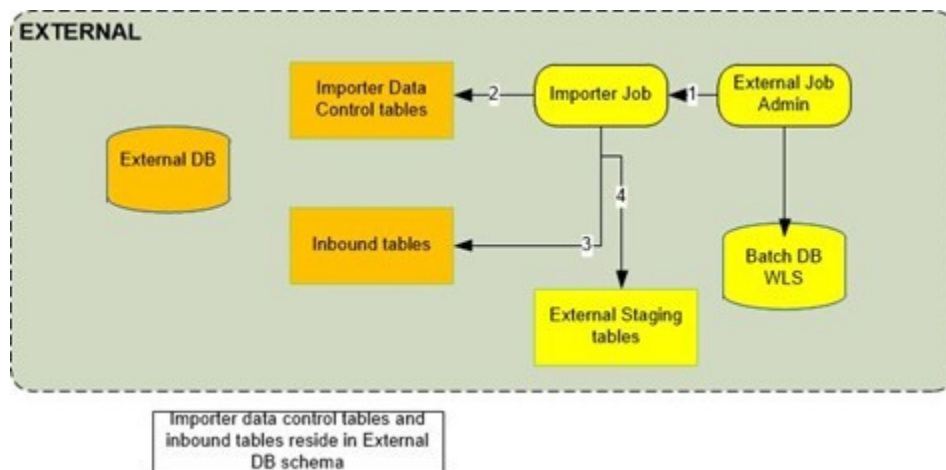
EXTERNAL

Importer Data Control tables

2

Importer Job

1

External Job Admin

External DB

4

Inbound tables

3

Batch DB WLS

External Staging tables

Importer data control tables and inbound tables reside in External DB schema